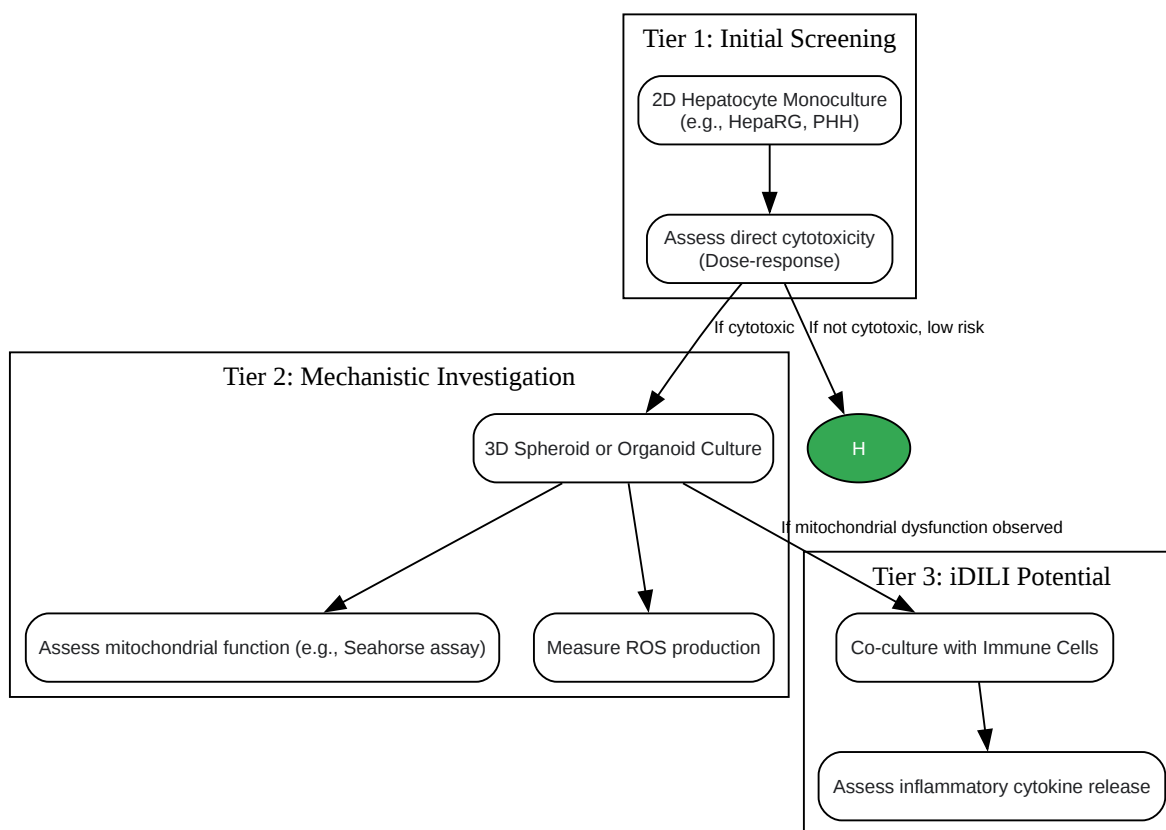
Tier 1: Initial Screening

2D Hepatocyte Monoculture (e.g., HepaRG, PHH)

Assess direct cytotoxicity (Dose-response)

If cytotoxic

If not cytotoxic, low risk

Tier 2: Mechanistic Investigation

3D Spheroid or Organoid Culture

H

If mitochondrial dysfunction observed

Tier 3: iDILI Potential

Assess mitochondrial function (e.g., Seahorse assay)

Measure ROS production

Co-culture with Immune Cells

Assess inflammatory cytokine release